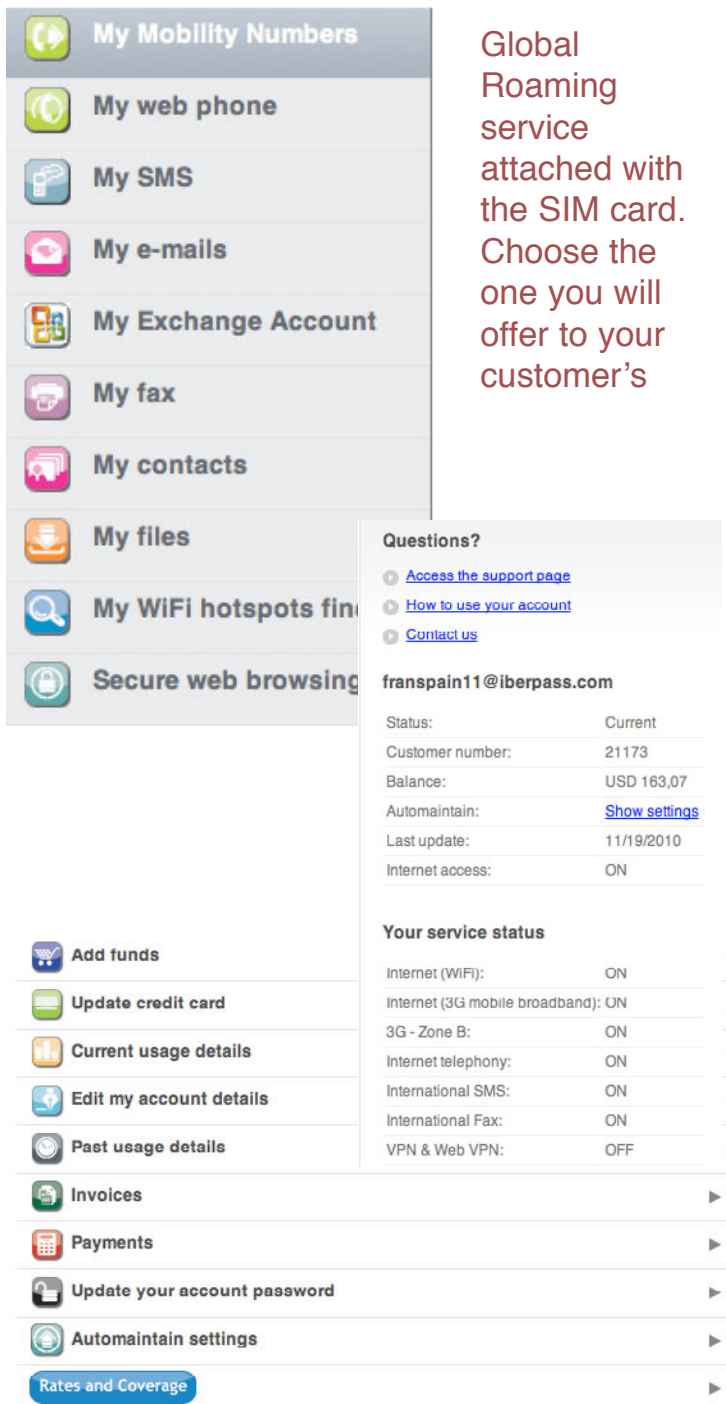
My Mobility Numbers
My web phone
My SMS
My e-mails
My Exchange Account
My fax
My contacts
My files
My WiFi hotspots fin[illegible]
Secure web browsing

Global Roaming service attached with the SIM card. Choose the one you will offer to your customer's

Questions?
Access the support page
How to use your account
Contact us

franspain11@iberpass.com

| | |
|---|---|
| Status: | Current |
| Customer number: | 21173 |
| Balance: | USD 163,07 |
| Automaintain: | Show settings |
| Last update: | 11/19/2010 |
| Internet access: | ON |

Your service status

| | |
|---|---|
| Internet (WiFi): | ON |
| Internet (3G mobile broadband): | ON |
| 3G - Zone B: | ON |
| Internet telephony: | ON |
| International SMS: | ON |
| International Fax: | ON |
| VPN & Web VPN: | OFF |

Add funds
Update credit card
Current usage details
Edit my account details
Past usage details
Invoices
Payments
Update your account password
Automaintain settings
Rates and Coverage